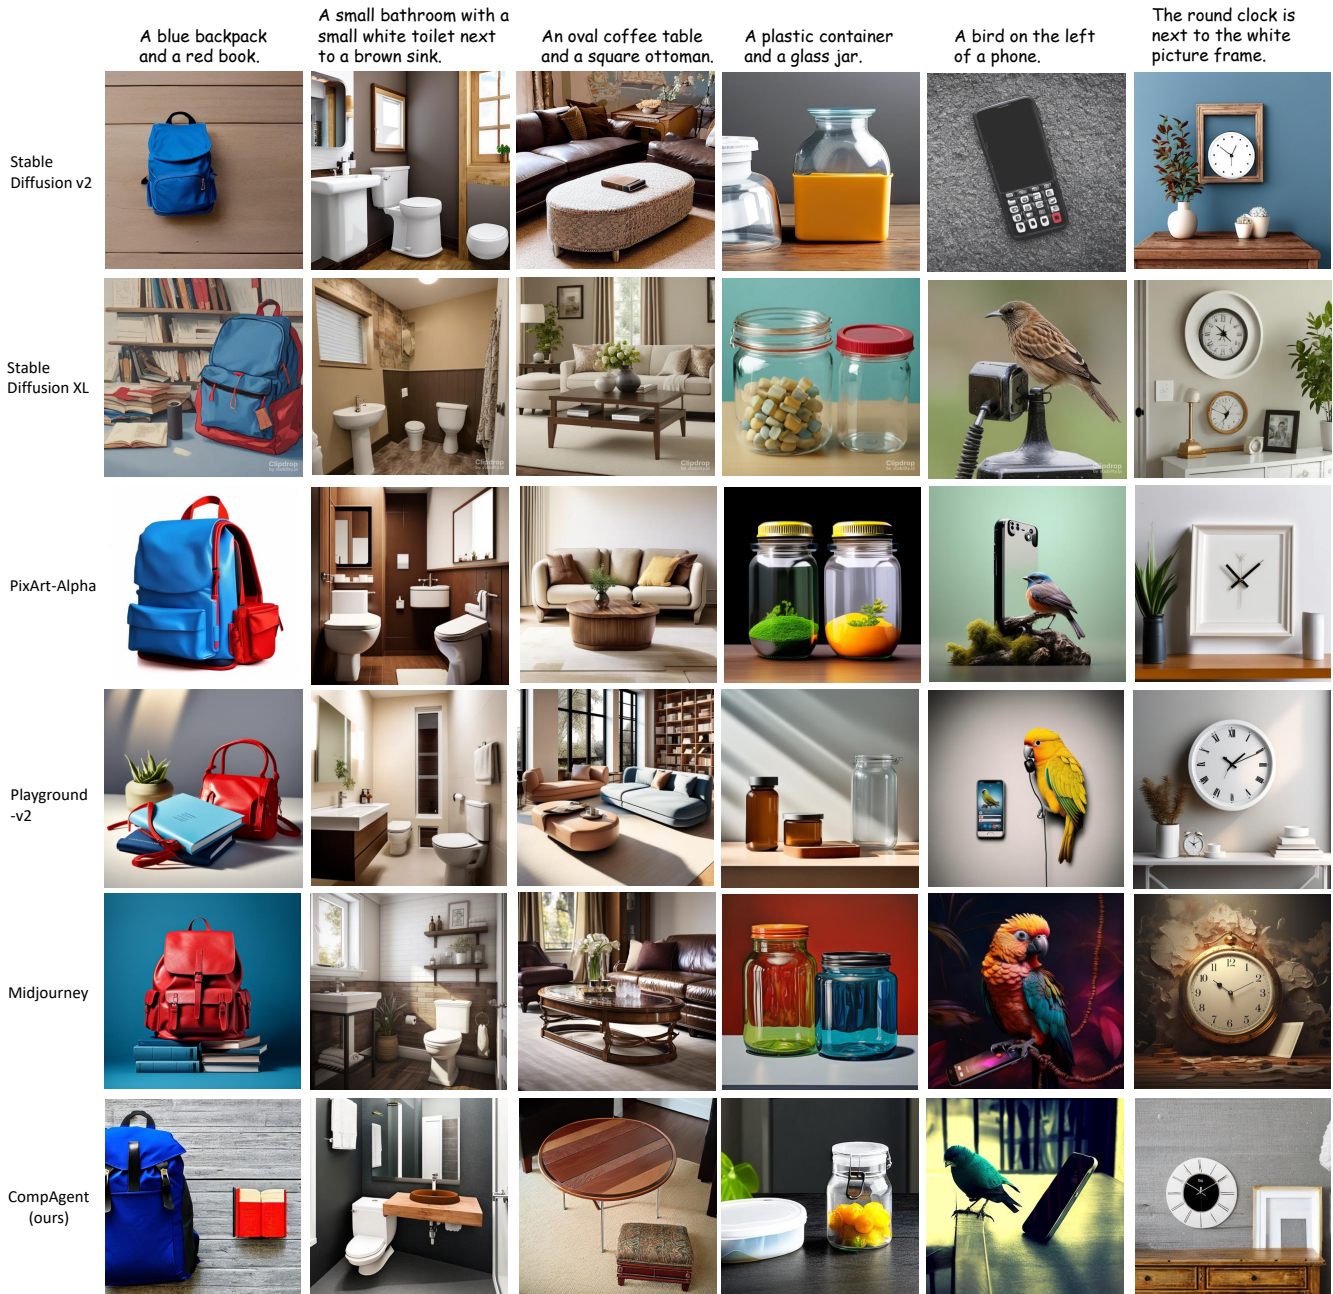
A blue backpack and a red book.

A small bathroom with a small white toilet next to a brown sink.

An oval coffee table and a square ottoman.

A plastic container and a glass jar.

A bird on the left of a phone.

The round clock is next to the white picture frame.

Stable Diffusion v2

Stable Diffusion XL

Clipdrop

Clipdrop

Clipdrop

Clipdrop

Clipdrop

PixArt-Alpha

Playground -v2

Midjourney

CompAgent (ours)